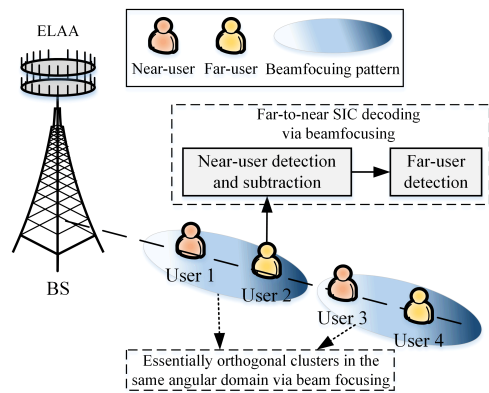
ELAA

Near-user Far-user Beamfocusing pattern

Far-to-near SIC decoding via beamfocusing

Near-user detection and subtraction

Far-user detection

BS

User 1

User 2

User 3

User 4

Essentially orthogonal clusters in the same angular domain via beam focusing